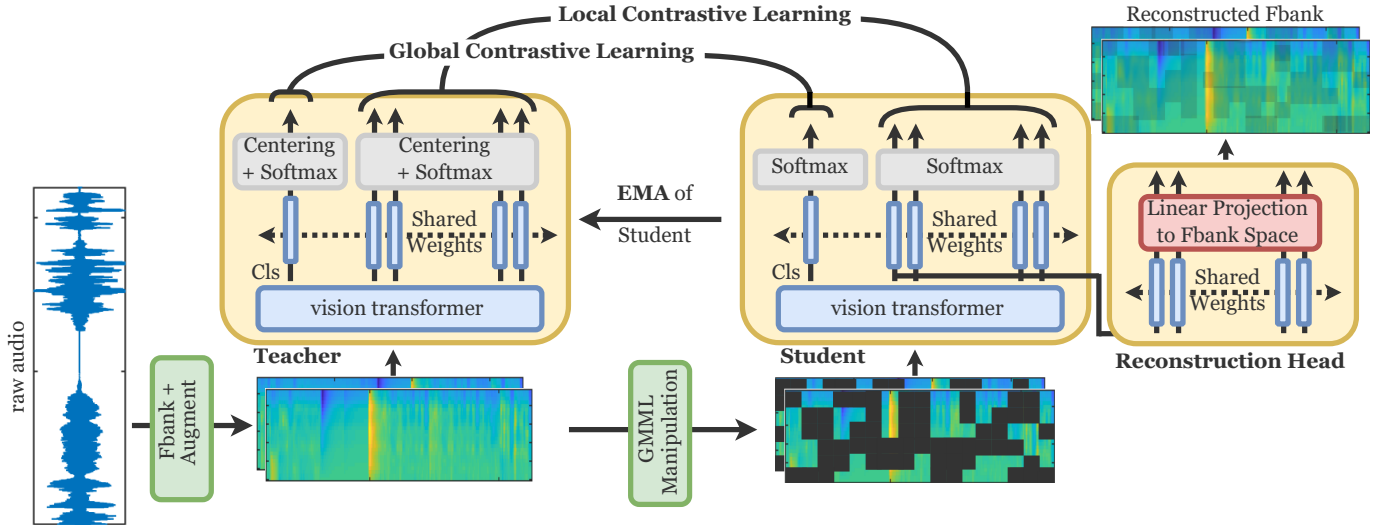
Local Contrastive Learning

Global Contrastive Learning

Reconstructed Fbank

Centering + Softmax

Centering + Softmax

Shared Weights

Cls

vision transformer

Teacher

EMA of Student

Softmax

Softmax

Shared Weights

Cls

vision transformer

Student

Linear Projection to Fbank Space

Shared Weights

Reconstruction Head

raw audio

Fbank + Augment

GMML Manipulation